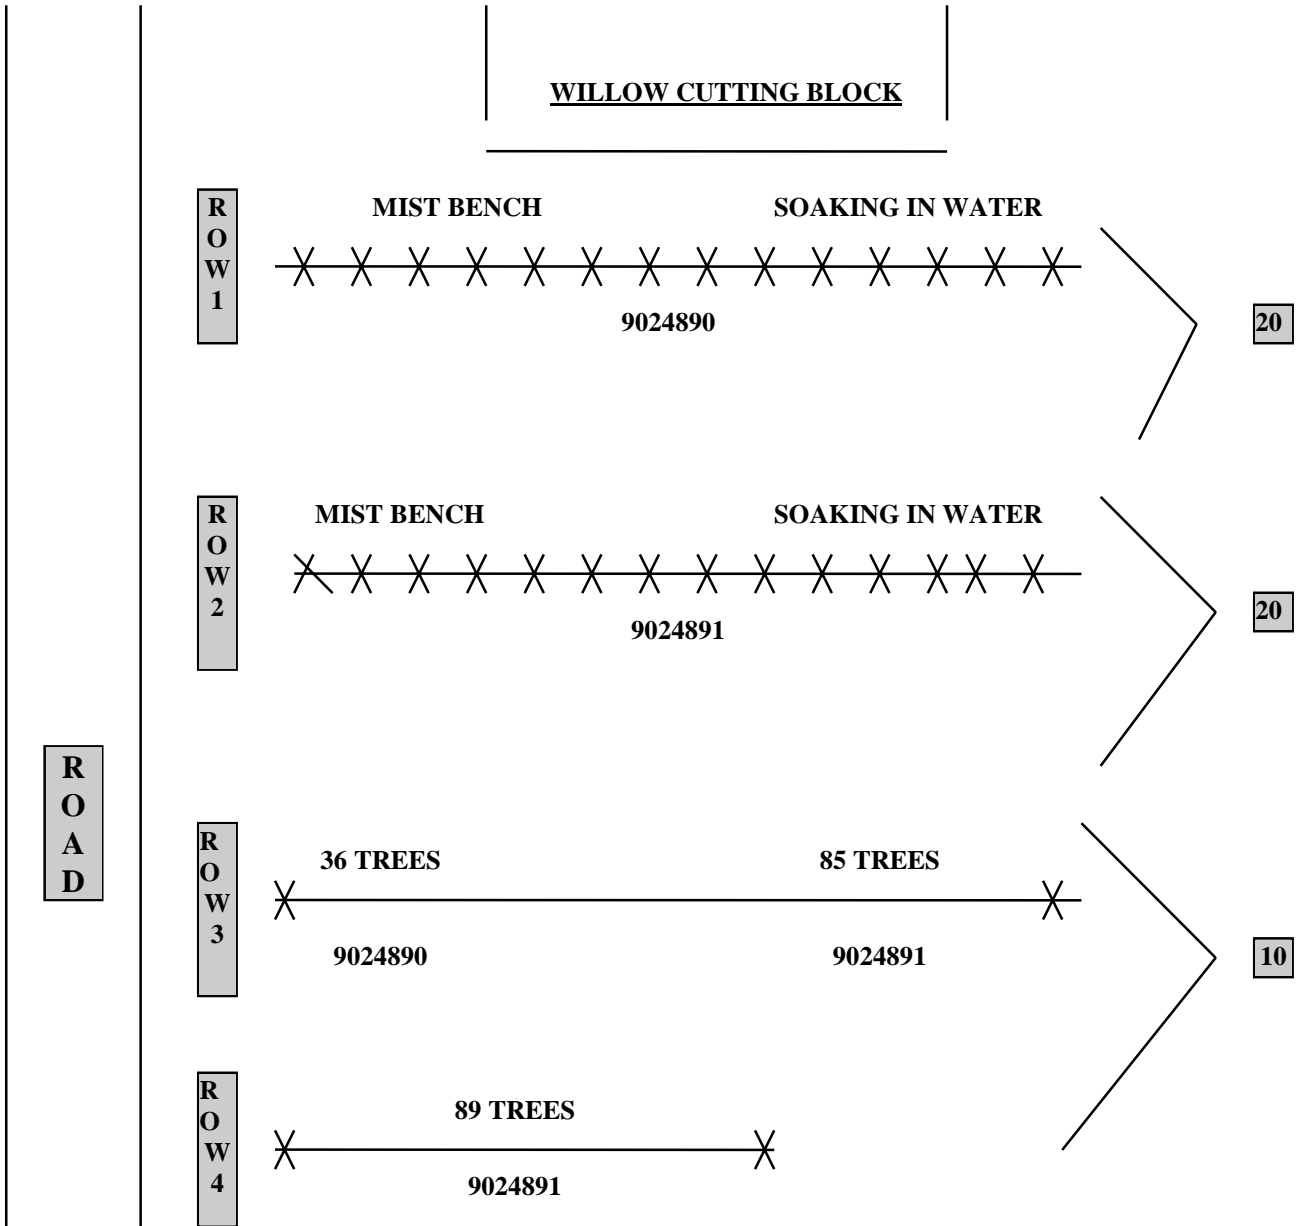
WILLOW CUTTING BLOCK

ROW 1

MIST BENCH

SOAKING IN WATER

9024890

20

ROW 2

MIST BENCH

SOAKING IN WATER

9024891

20

ROAD

ROW 3

36 TREES

85 TREES

9024890

9024891

10

ROW 4

89 TREES

9024891